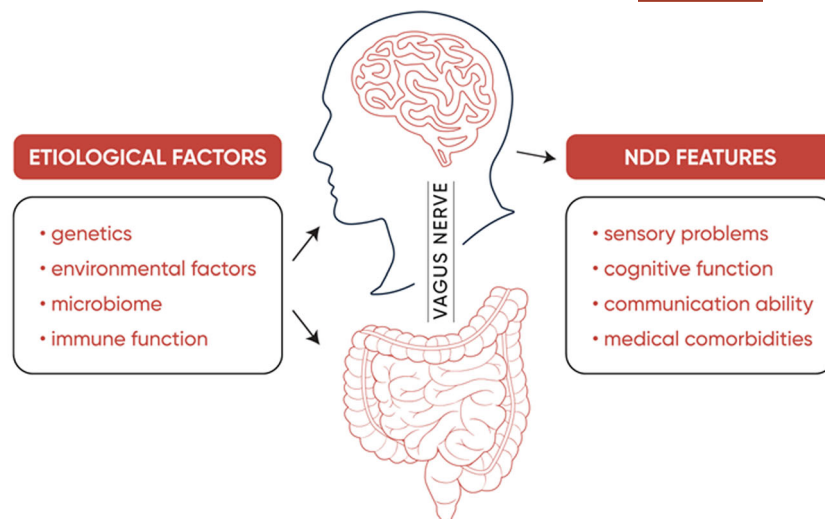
ETIOLOGICAL FACTORS

• genetics
• environmental factors
• microbiome
• immune function

VAGUS NERVE

NDD FEATURES

• sensory problems
• cognitive function
• communication ability
• medical comorbidities